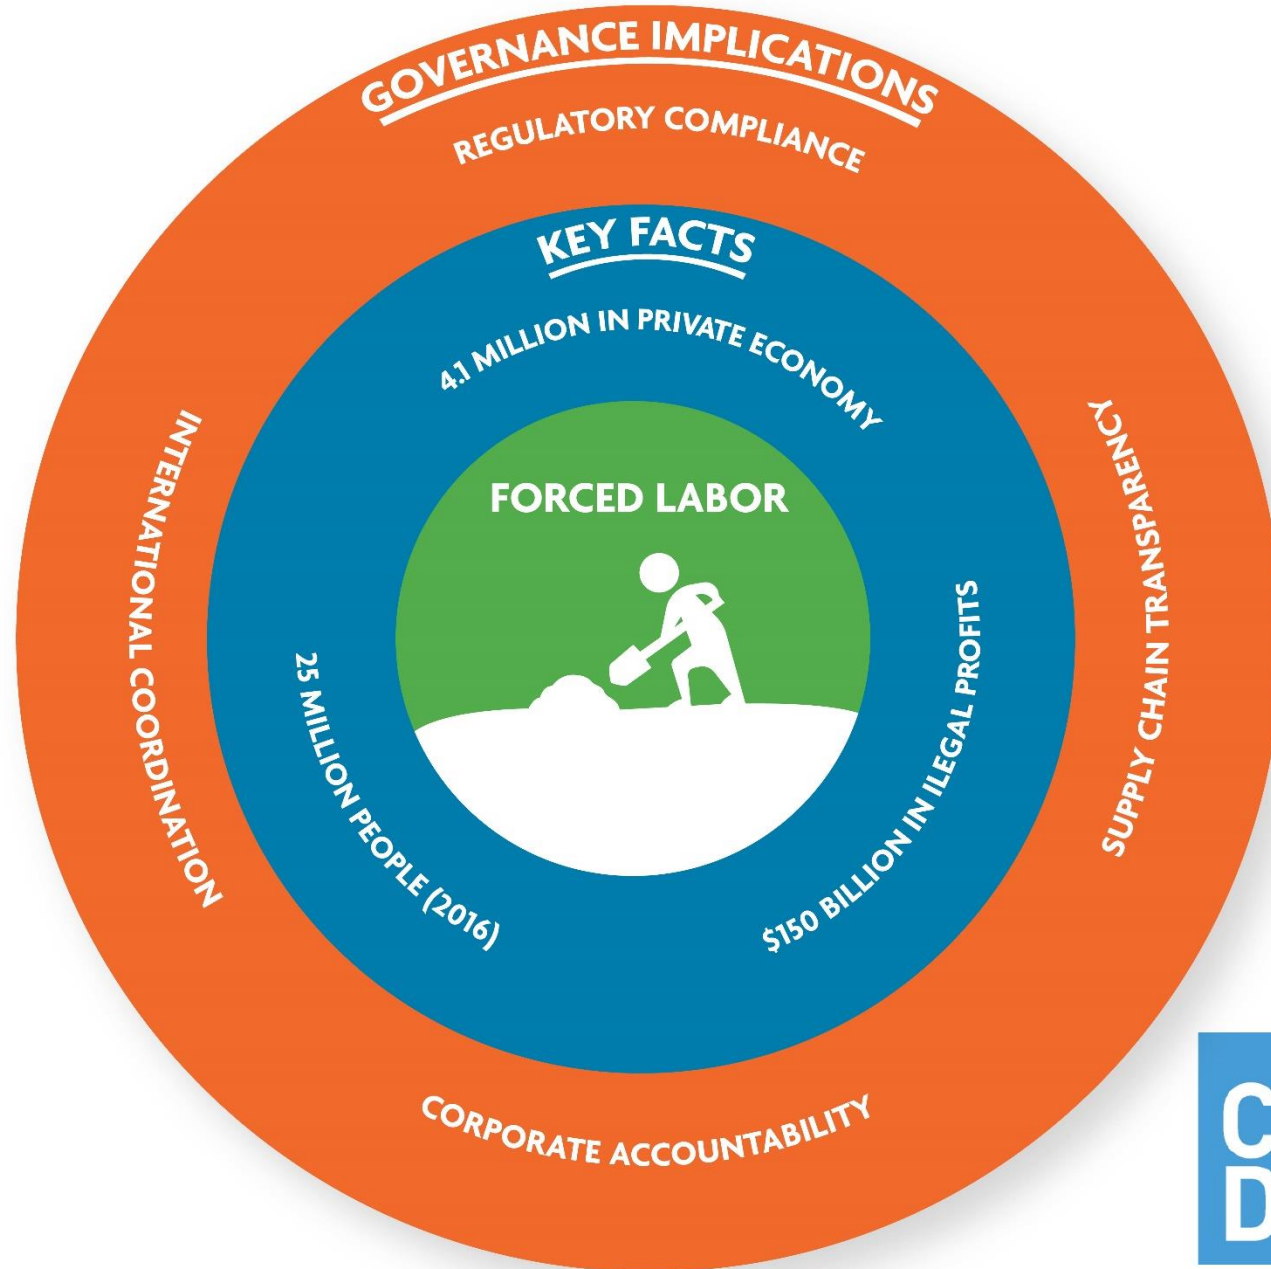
GOVERNANCE IMPLICATIONS
REGULATORY COMPLIANCE
KEY FACTS
4.1 MILLION IN PRIVATE ECONOMY
FORCED LABOR
INTERNATIONAL COORDINATION
SUPPLY CHAIN TRANSPARENCY
25 MILLION PEOPLE (2016)
$150 BILLION IN ILEGAL PROFITS
CORPORATE ACCOUNTABILITY
C
D